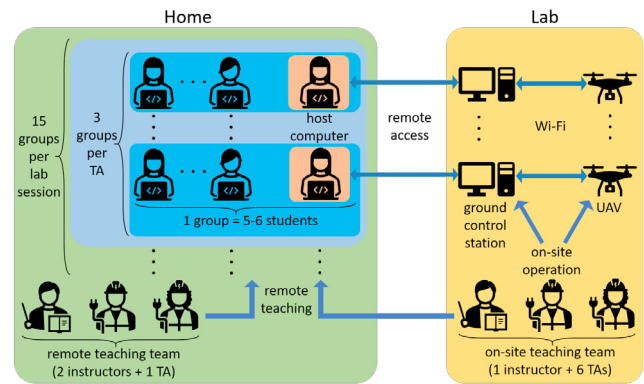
Home

Lab

15 groups per lab session

3 groups per TA

host computer

remote access

Wi-Fi

1 group = 5-6 students

ground control station

UAV

on-site operation

remote teaching

remote teaching team (2 instructors + 1 TA)

on-site teaching team (1 instructor + 6 TAs)